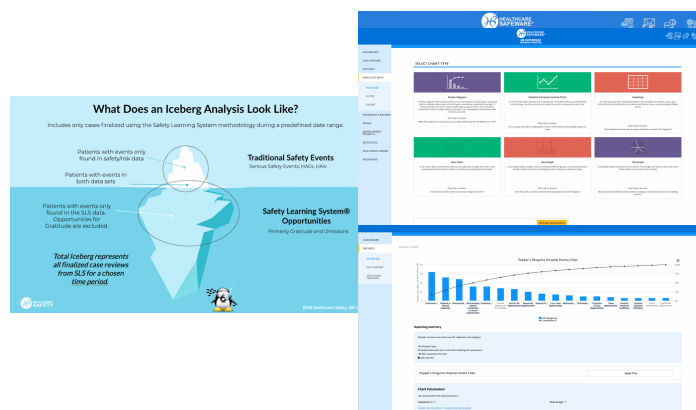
What Does an Iceberg Analysis Look Like?

Includes only cases finalized using the Safety Learning System methodology during a predefined date range.

Patients with events only found in safety/risk data

Patients with events in both data sets

Patients with events only found in the SLS data. Opportunities for Gratitude are excluded.

Traditional Safety Events
Serious Safety Events, HACs, HAIs

Safety Learning System® Opportunities
Primarily Gratitude and Omissions

Total Iceberg represents all finalized case reviews from SLS for a chosen time period.

©HI Healthcare Safety, INC

HEALTHCARE SAFEWARE

SELECT CHART TYPE

Pareto Diagram

Statistical Process Control Chart

Heat Map

Pie Chart

Bar Graph

Trend Graph

Popper's Penguins Hospital Pareto Chart

Reporting Summary

Popper's Penguins Hospital Pareto Chart

Apply Filter

Chart Parameters